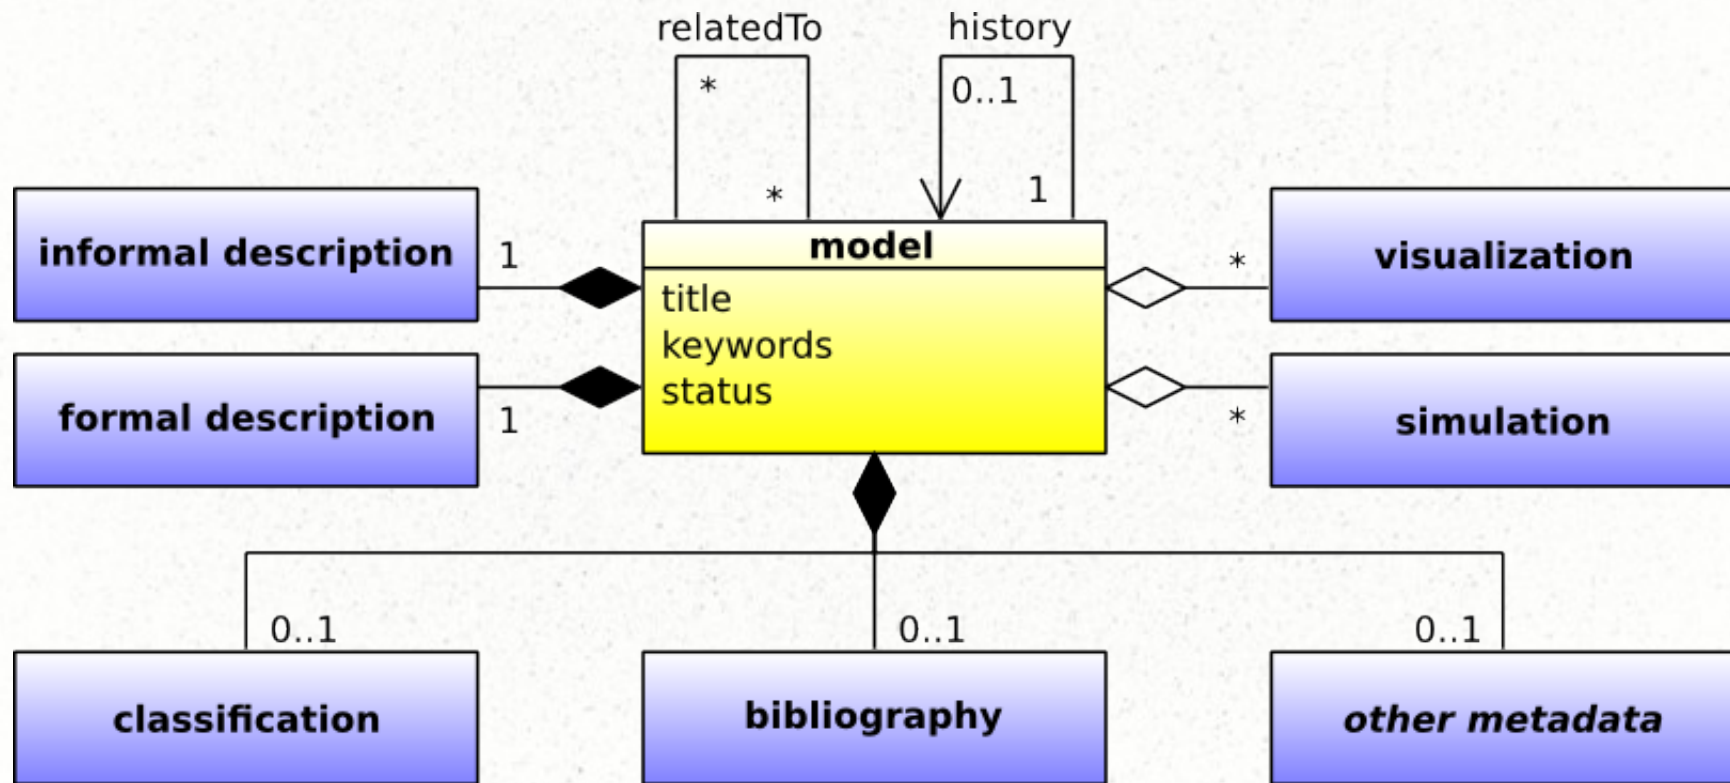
relatedTo

history

*

0..1

*

1

informal description

1

model

title
keywords
status

*

visualization

formal description

1

*

simulation

0..1

0..1

0..1

classification

bibliography

other metadata